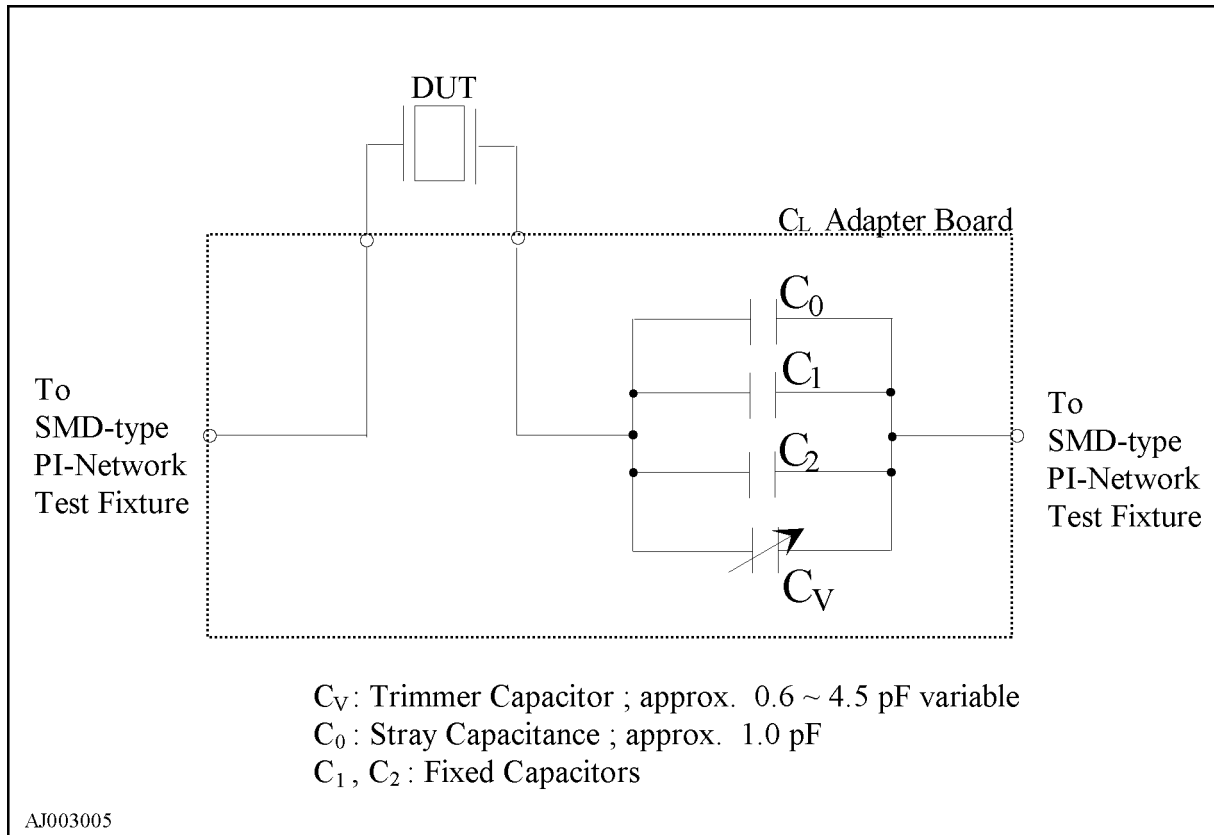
DUT

$C_L$ Adapter Board

$C_0$

$C_1$

$C_2$

$C_V$

To
SMD-type
PI-Network
Test Fixture

To
SMD-type
PI-Network
Test Fixture

$C_V$ : Trimmer Capacitor ; approx. $0.6 \sim 4.5$ pF variable
$C_0$ : Stray Capacitance ; approx. 1.0 pF
$C_1$ , $C_2$ : Fixed Capacitors

AJ003005